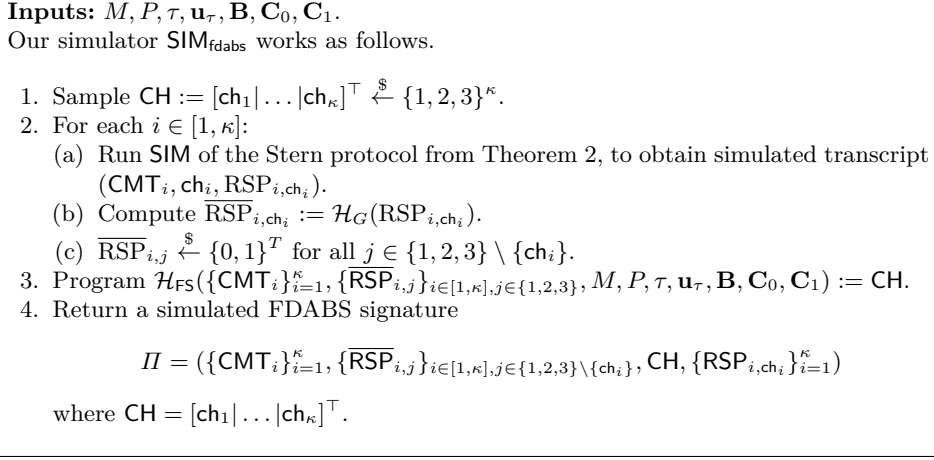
**Inputs:** $M, P, \tau, \mathbf{u}_\tau, \mathbf{B}, \mathbf{C}_0, \mathbf{C}_1$.
Our simulator $\mathsf{SIM}_{\mathsf{fdabs}}$ works as follows.

1. Sample $\mathsf{CH} := [\mathsf{ch}_1|\ldots|\mathsf{ch}_\kappa]^\top \xleftarrow{\$} \{1,2,3\}^\kappa$.
2. For each $i \in [1,\kappa]$:
(a) Run $\mathsf{SIM}$ of the Stern protocol from Theorem 2, to obtain simulated transcript $(\mathsf{CMT}_i, \mathsf{ch}_i, \mathrm{RSP}_{i,\mathsf{ch}_i})$.
(b) Compute $\overline{\mathrm{RSP}}_{i,\mathsf{ch}_i} := \mathcal{H}_G(\mathrm{RSP}_{i,\mathsf{ch}_i})$.
(c) $\overline{\mathrm{RSP}}_{i,j} \xleftarrow{\$} \{0,1\}^T$ for all $j \in \{1,2,3\} \setminus \{\mathsf{ch}_i\}$.
3. Program $\mathcal{H}_{\mathsf{FS}}(\{\mathsf{CMT}_i\}_{i=1}^\kappa, \{\overline{\mathrm{RSP}}_{i,j}\}_{i\in[1,\kappa],j\in\{1,2,3\}}, M, P, \tau, \mathbf{u}_\tau, \mathbf{B}, \mathbf{C}_0, \mathbf{C}_1) := \mathsf{CH}$.
4. Return a simulated FDABS signature

$\Pi = (\{\mathsf{CMT}_i\}_{i=1}^\kappa, \{\overline{\mathsf{RSP}}_{i,j}\}_{i\in[1,\kappa],j\in\{1,2,3\}\setminus\{\mathsf{ch}_i\}}, \mathsf{CH}, \{\mathsf{RSP}_{i,\mathsf{ch}_i}\}_{i=1}^\kappa)$

where $\mathsf{CH} = [\mathsf{ch}_1|\ldots|\mathsf{ch}_\kappa]^\top$.